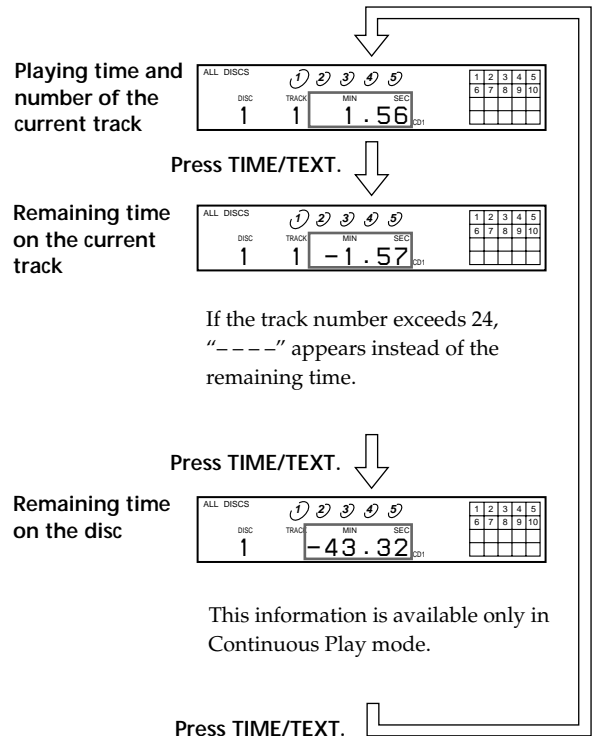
Playing time and number of the current track

ALL DISCS
1 2 3 4 5
DISC TRACK MIN SEC
1 1 1.56
CD1

| 1 | 2 | 3 | 4 | 5 |
|---|---|---|---|---|
| 6 | 7 | 8 | 9 | 10 |

Press TIME/TEXT.

Remaining time on the current track

ALL DISCS
1 2 3 4 5
DISC TRACK MIN SEC
1 1 –1.57
CD1

| 1 | 2 | 3 | 4 | 5 |
|---|---|---|---|---|
| 6 | 7 | 8 | 9 | 10 |

If the track number exceeds 24, "– – – –" appears instead of the remaining time.

Press TIME/TEXT.

Remaining time on the disc

ALL DISCS
1 2 3 4 5
DISC TRACK MIN SEC
1 –43.32
CD1

| 1 | 2 | 3 | 4 | 5 |
|---|---|---|---|---|
| 6 | 7 | 8 | 9 | 10 |

This information is available only in Continuous Play mode.

Press TIME/TEXT.